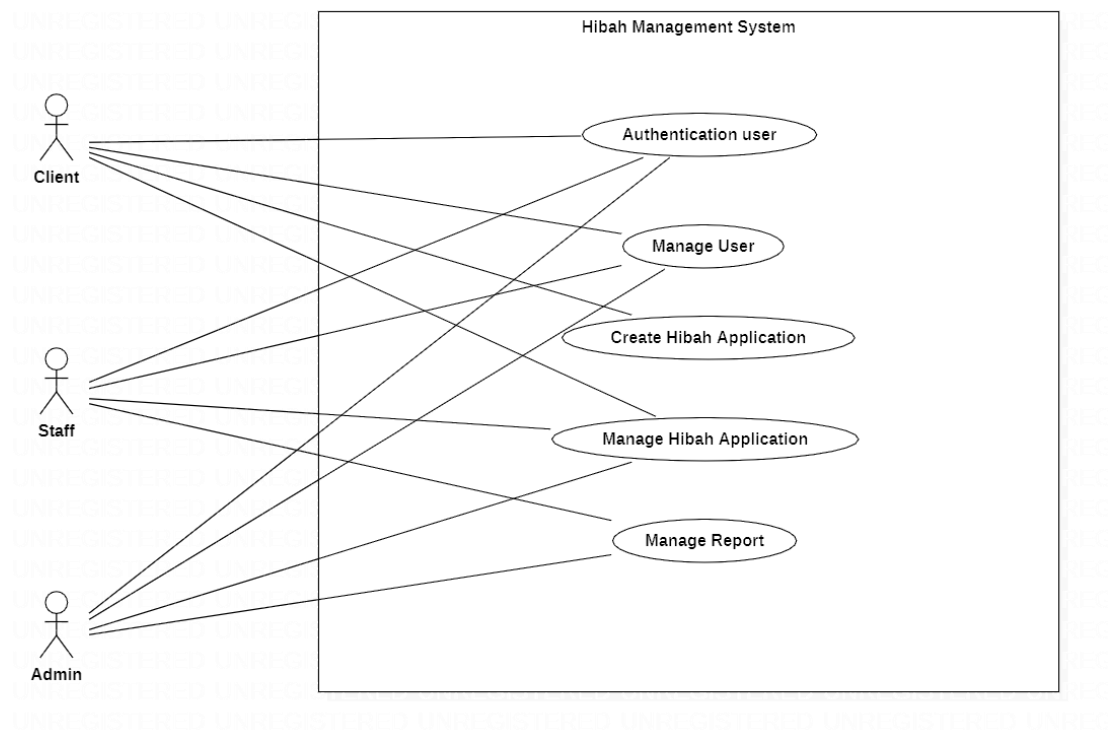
Hibah Management System

Client

Authentication user

Manage User

Create Hibah Application

Staff

Manage Hibah Application

Manage Report

Admin

UNREGISTERED UNREGISTERED UNREGISTERED UNREGISTERED UNREGISTERED UNREGISTERED